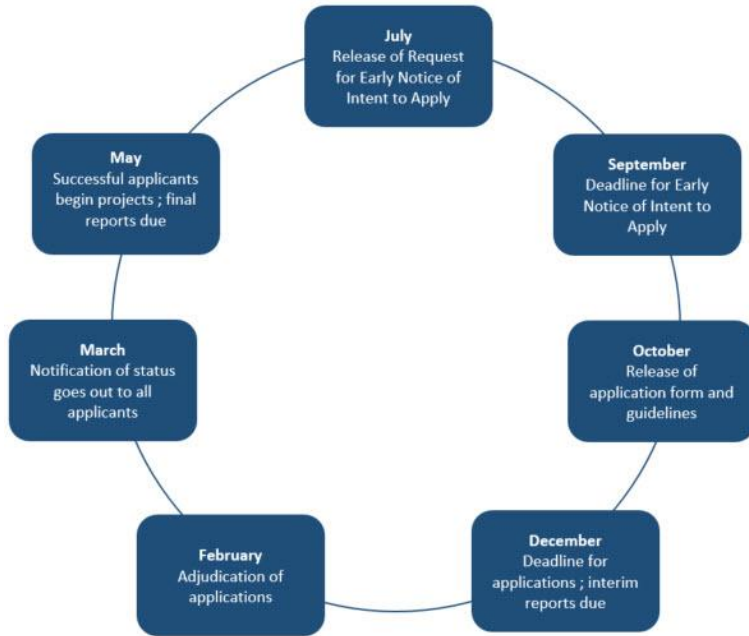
July
Release of Request for Early Notice of Intent to Apply

September
Deadline for Early Notice of Intent to Apply

October
Release of application form and guidelines

December
Deadline for applications ; interim reports due

February
Adjudication of applications

March
Notification of status goes out to all applicants

May
Successful applicants begin projects ; final reports due